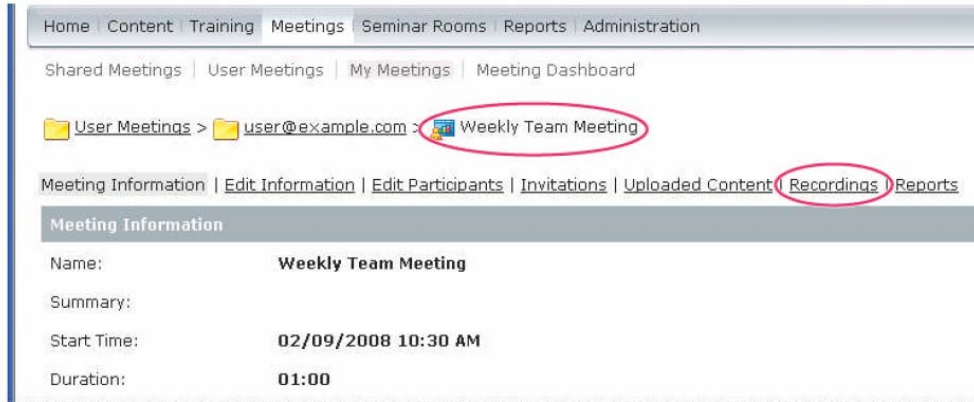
Home | Content | Training | Meetings | Seminar Rooms | Reports | Administration

Shared Meetings | User Meetings | My Meetings | Meeting Dashboard

User Meetings > user@example.com > Weekly Team Meeting

Meeting Information | Edit Information | Edit Participants | Invitations | Uploaded Content | Recordings | Reports

Meeting Information

| | |
|---|---|
| Name: | Weekly Team Meeting |
| Summary: | |
| Start Time: | 02/09/2008 10:30 AM |
| Duration: | 01:00 |